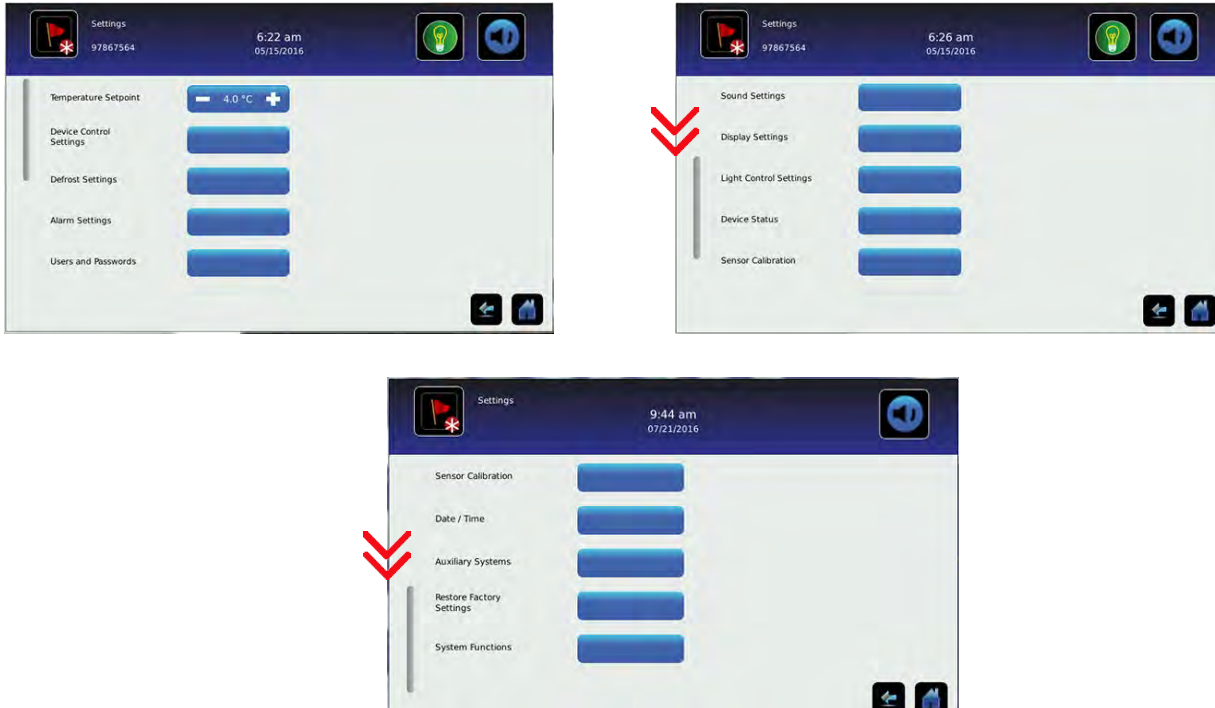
Settings
97867564
6:22 am
05/15/2016

Temperature Setpoint
4.0 °C
Device Control Settings
Defrost Settings
Alarm Settings
Users and Passwords

Settings
97867564
6:26 am
05/15/2016

Sound Settings
Display Settings
Light Control Settings
Device Status
Sensor Calibration

Settings
9:44 am
07/21/2016

Sensor Calibration
Date / Time
Auxiliary Systems
Restore Factory Settings
System Functions